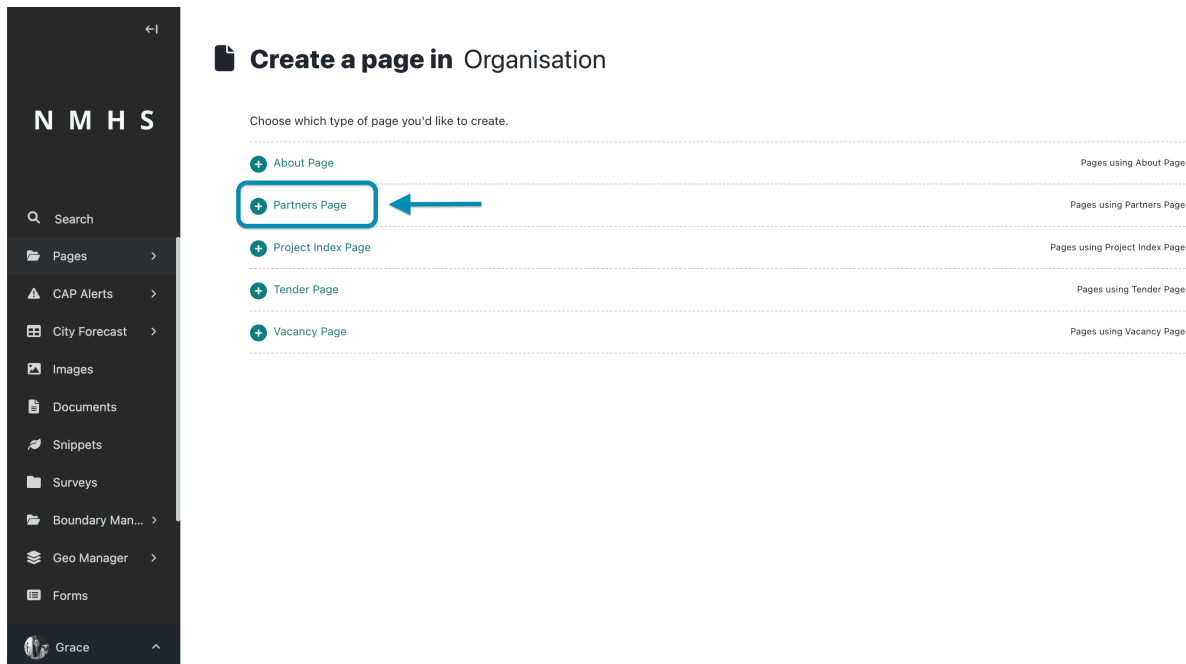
NMHS

Search
Pages
CAP Alerts
City Forecast
Images
Documents
Snippets
Surveys
Boundary Man...
Geo Manager
Forms
Grace

Create a page in Organisation

Choose which type of page you'd like to create.

| | |
|---|---|
| About Page | Pages using About Page |
| Partners Page | Pages using Partners Page |
| Project Index Page | Pages using Project Index Page |
| Tender Page | Pages using Tender Page |
| Vacancy Page | Pages using Vacancy Page |